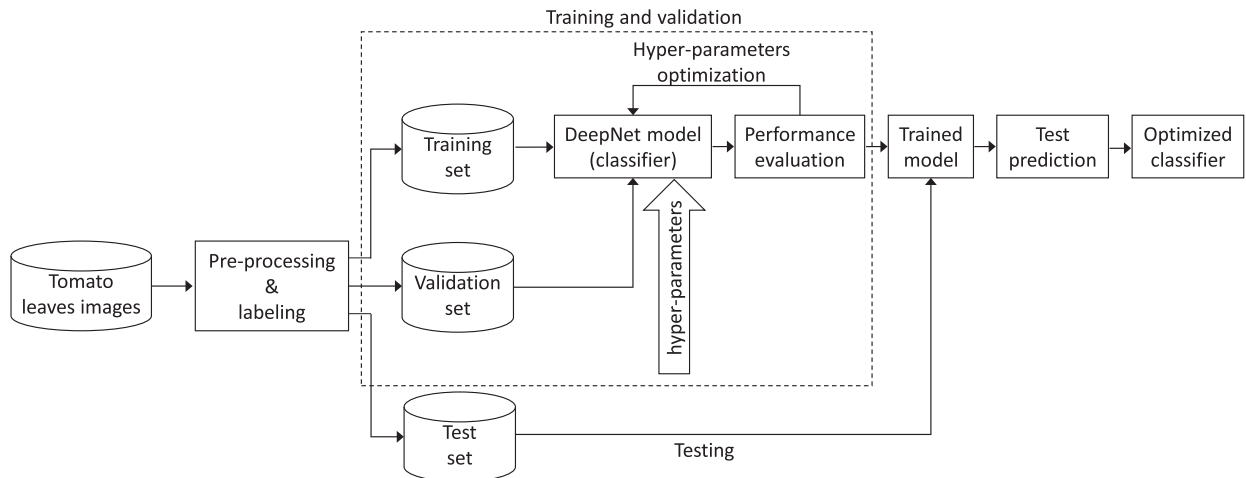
Training and validation

Hyper-parameters optimization

Training set

DeepNet model (classifier)

Performance evaluation

Trained model

Test prediction

Optimized classifier

Tomato leaves images

Pre-processing & labeling

Validation set

hyper-parameters

Test set

Testing